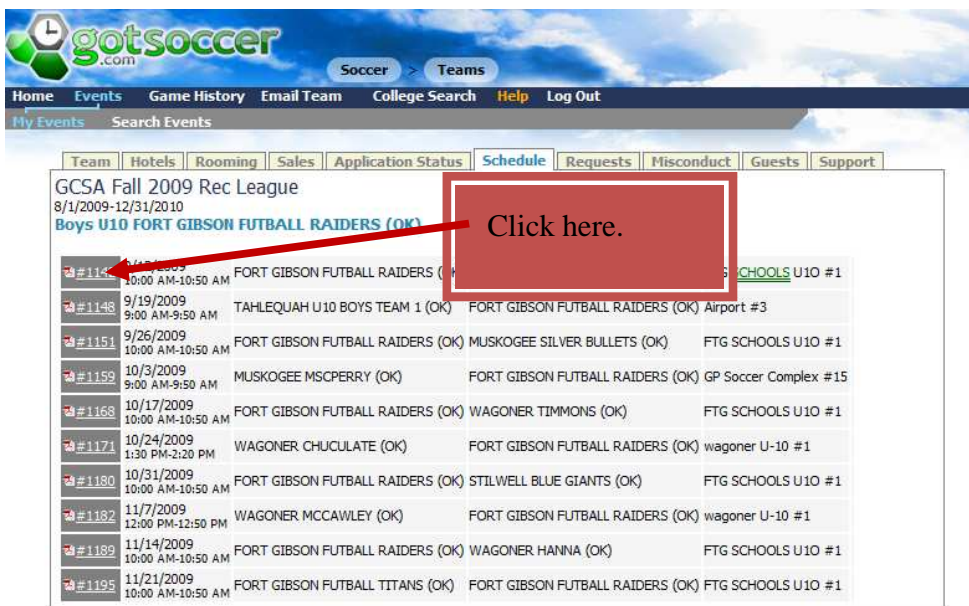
gotsoccer.com

Soccer > Teams

Home Events Game History Email Team College Search Help Log Out

My Events Search Events

Team | Hotels | Rooming | Sales | Application Status | Schedule | Requests | Misconduct | Guests | Support

GCSA Fall 2009 Rec League
8/1/2009-12/31/2010
Boys U10 FORT GIBSON FUTBALL RAIDERS (OK)

Click here.

| | | | | |
|---|---|---|---|---|
| #114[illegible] | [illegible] 10:00 AM-10:50 AM | FORT GIBSON FUTBALL RAIDERS ([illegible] | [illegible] | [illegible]G SCHOOLS U10 #1 |
| #1148 | 9/19/2009 9:00 AM-9:50 AM | TAHLEQUAH U10 BOYS TEAM 1 (OK) | FORT GIBSON FUTBALL RAIDERS (OK) | Airport #3 |
| #1151 | 9/26/2009 10:00 AM-10:50 AM | FORT GIBSON FUTBALL RAIDERS (OK) | MUSKOGEE SILVER BULLETS (OK) | FTG SCHOOLS U10 #1 |
| #1159 | 10/3/2009 9:00 AM-9:50 AM | MUSKOGEE MSCPERRY (OK) | FORT GIBSON FUTBALL RAIDERS (OK) | GP Soccer Complex #15 |
| #1168 | 10/17/2009 10:00 AM-10:50 AM | FORT GIBSON FUTBALL RAIDERS (OK) | WAGONER TIMMONS (OK) | FTG SCHOOLS U10 #1 |
| #1171 | 10/24/2009 1:30 PM-2:20 PM | WAGONER CHUCULATE (OK) | FORT GIBSON FUTBALL RAIDERS (OK) | wagoner U-10 #1 |
| #1180 | 10/31/2009 10:00 AM-10:50 AM | FORT GIBSON FUTBALL RAIDERS (OK) | STILWELL BLUE GIANTS (OK) | FTG SCHOOLS U10 #1 |
| #1182 | 11/7/2009 12:00 PM-12:50 PM | WAGONER MCCAWLEY (OK) | FORT GIBSON FUTBALL RAIDERS (OK) | wagoner U-10 #1 |
| #1189 | 11/14/2009 10:00 AM-10:50 AM | FORT GIBSON FUTBALL RAIDERS (OK) | WAGONER HANNA (OK) | FTG SCHOOLS U10 #1 |
| #1195 | 11/21/2009 10:00 AM-10:50 AM | FORT GIBSON FUTBALL TITANS (OK) | FORT GIBSON FUTBALL RAIDERS (OK) | FTG SCHOOLS U10 #1 |